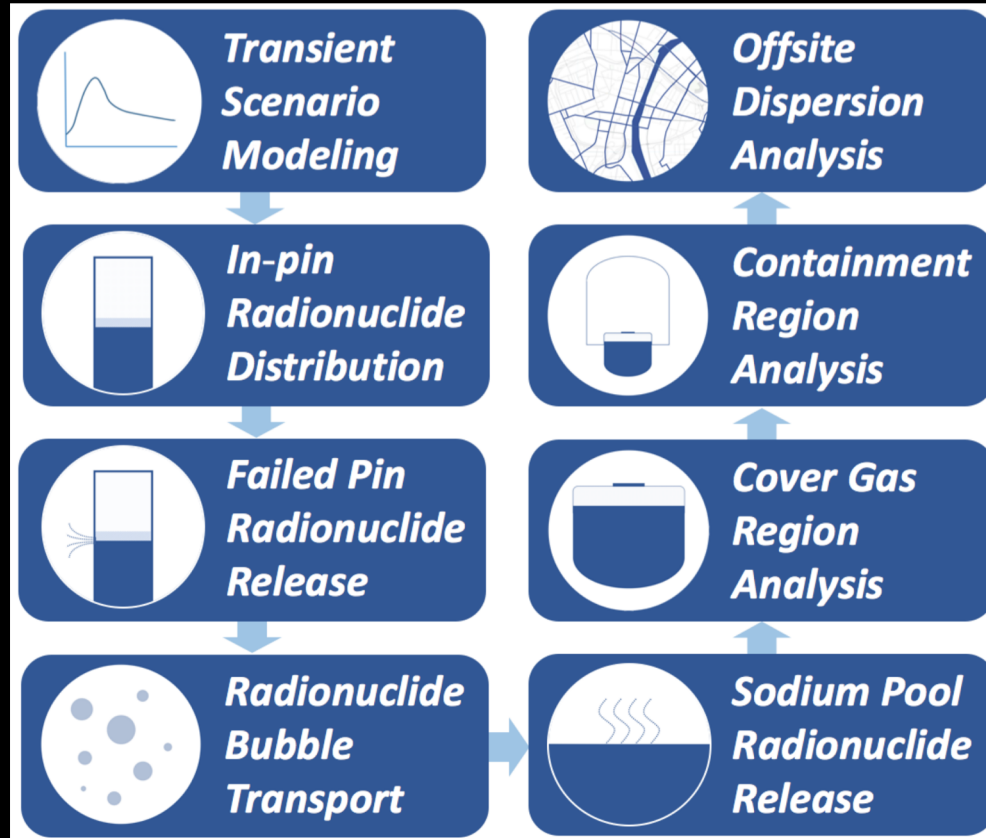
Transient Scenario Modeling

In-pin Radionuclide Distribution

Failed Pin Radionuclide Release

Radionuclide Bubble Transport

Sodium Pool Radionuclide Release

Cover Gas Region Analysis

Containment Region Analysis

Offsite Dispersion Analysis